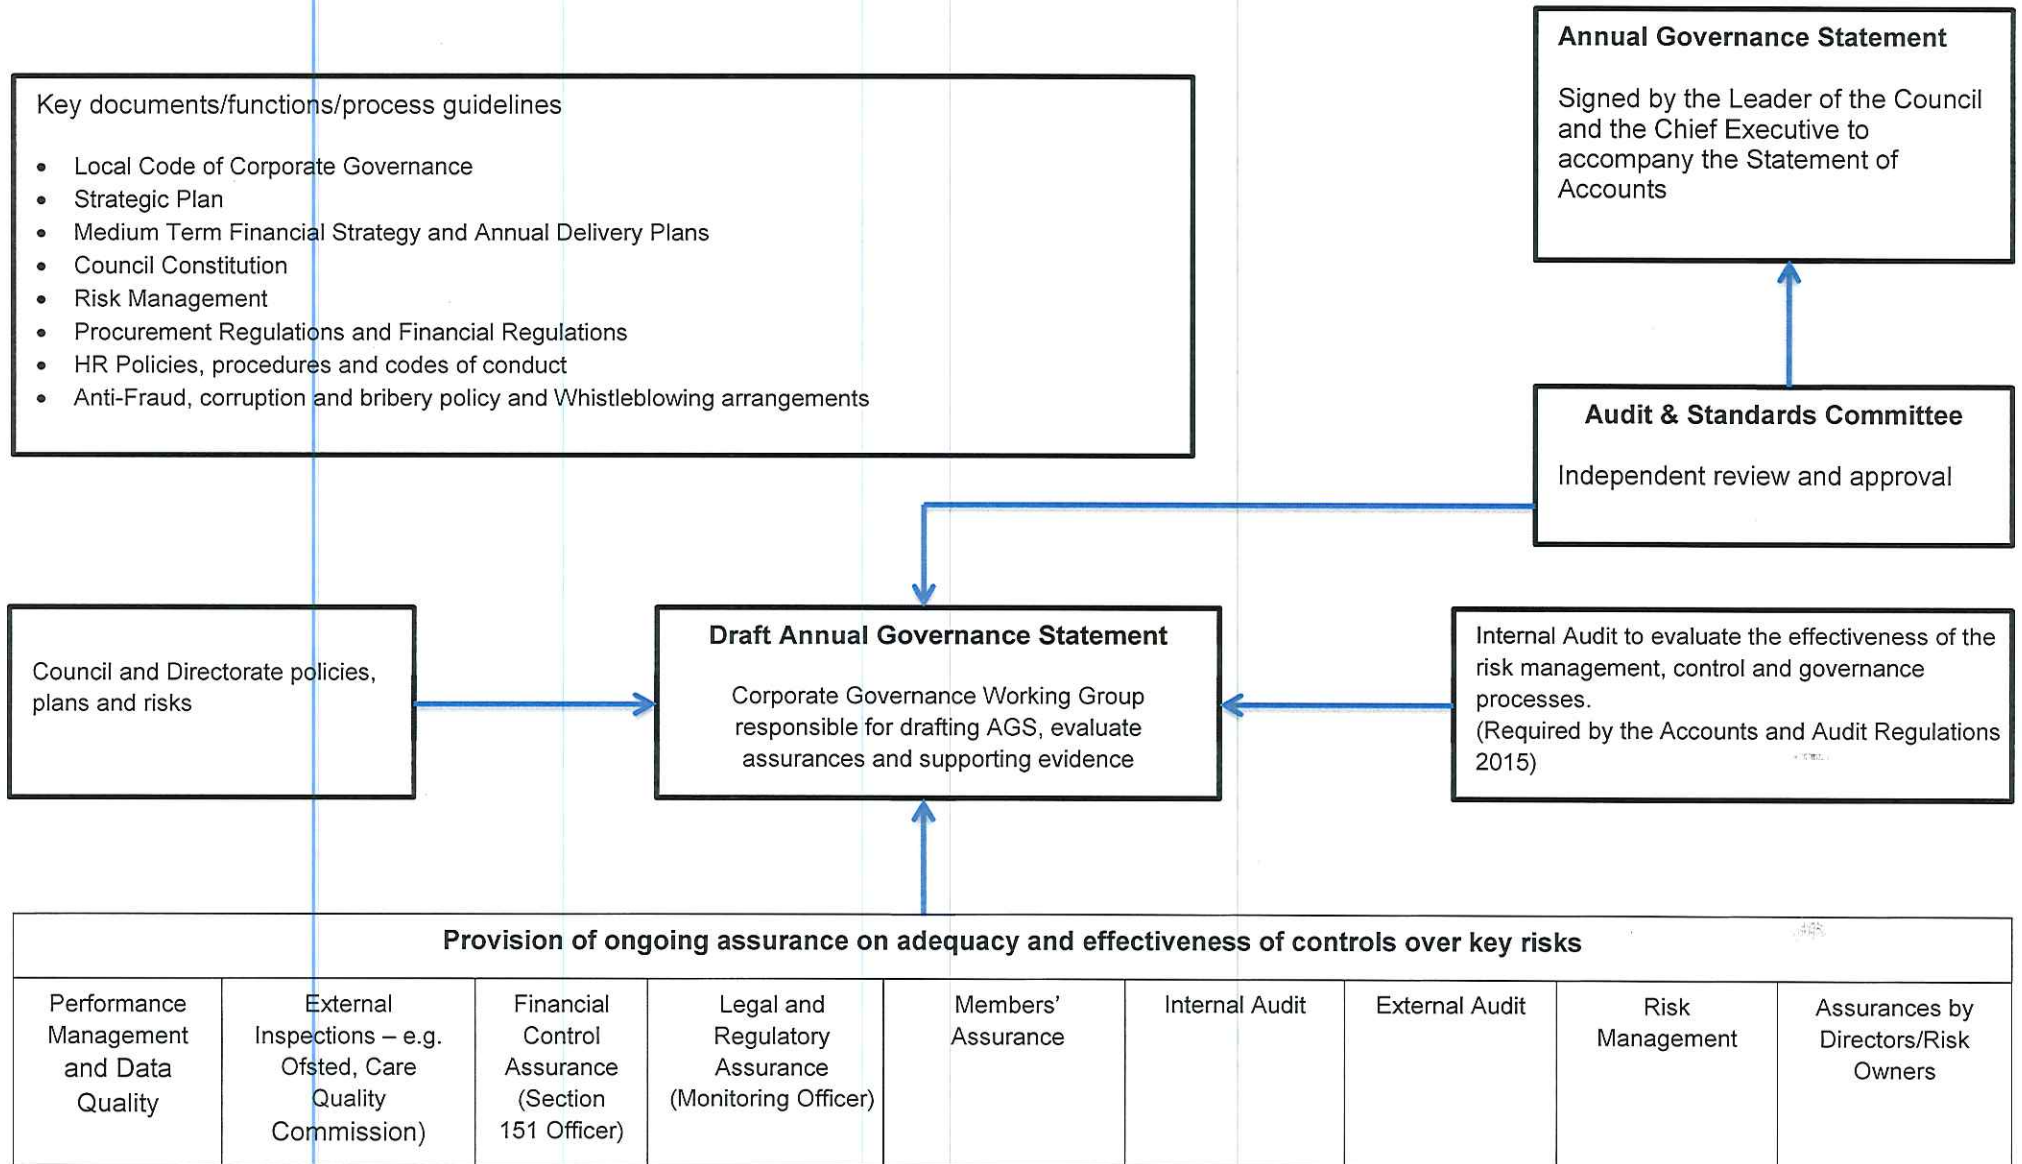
Key documents/functions/process guidelines

- Local Code of Corporate Governance
- Strategic Plan
- Medium Term Financial Strategy and Annual Delivery Plans
- Council Constitution
- Risk Management
- Procurement Regulations and Financial Regulations
- HR Policies, procedures and codes of conduct
- Anti-Fraud, corruption and bribery policy and Whistleblowing arrangements

**Annual Governance Statement**

Signed by the Leader of the Council and the Chief Executive to accompany the Statement of Accounts

**Audit & Standards Committee**

Independent review and approval

Council and Directorate policies, plans and risks

**Draft Annual Governance Statement**

Corporate Governance Working Group responsible for drafting AGS, evaluate assurances and supporting evidence

Internal Audit to evaluate the effectiveness of the risk management, control and governance processes.
(Required by the Accounts and Audit Regulations 2015)

**Provision of ongoing assurance on adequacy and effectiveness of controls over key risks**

| Performance Management and Data Quality | External Inspections – e.g. Ofsted, Care Quality Commission) | Financial Control Assurance (Section 151 Officer) | Legal and Regulatory Assurance (Monitoring Officer) | Members' Assurance | Internal Audit | External Audit | Risk Management | Assurances by Directors/Risk Owners |
|---|---|---|---|---|---|---|---|---|